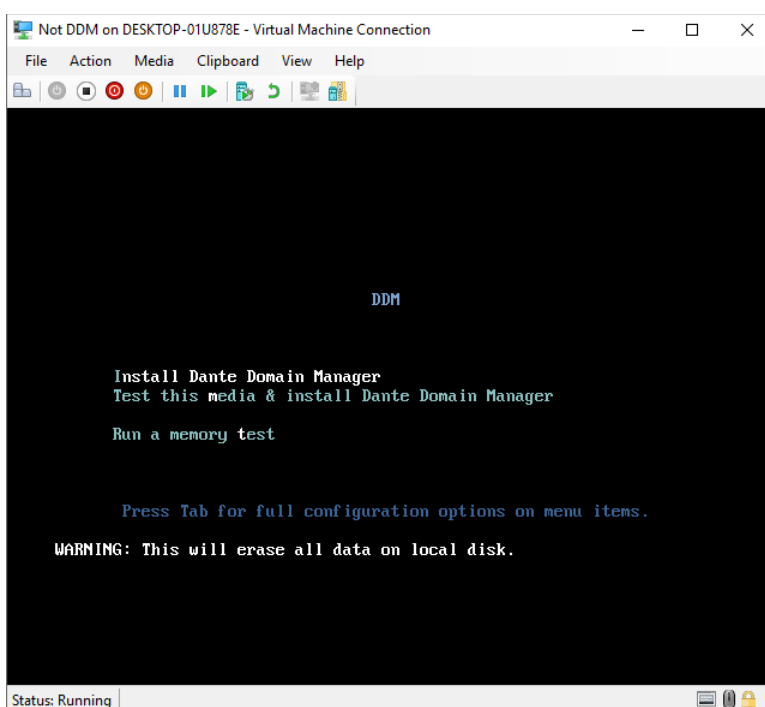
Not DDM on DESKTOP-01U878E - Virtual Machine Connection

File Action Media Clipboard View Help

DDM

Install Dante Domain Manager
Test this media & install Dante Domain Manager

Run a memory test

Press Tab for full configuration options on menu items.

WARNING: This will erase all data on local disk.

Status: Running